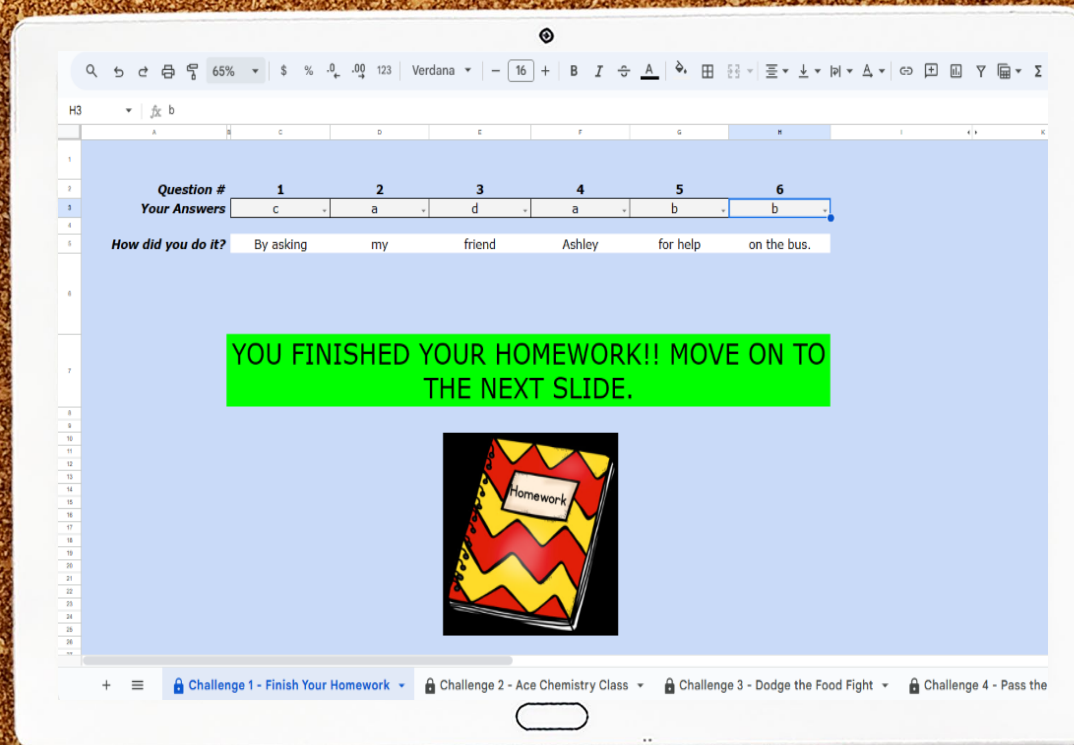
65% $ % .0 .00 123 Verdana 16 B I A

H3 fx b

A B C D E F G H I K

1
2
3
4
5
6
7

| Question # | 1 | 2 | 3 | 4 | 5 | 6 |
|---|---|---|---|---|---|---|
| Your Answers | c | a | d | a | b | b |
| How did you do it? | By asking | my | friend | Ashley | for help | on the bus. |

YOU FINISHED YOUR HOMEWORK!! MOVE ON TO THE NEXT SLIDE.

Homework

8 9 10 11 12 13 14 15 16 17 18 19 20 21 22 23 24 25 26

+ Challenge 1 - Finish Your Homework Challenge 2 - Ace Chemistry Class Challenge 3 - Dodge the Food Fight Challenge 4 - Pass the